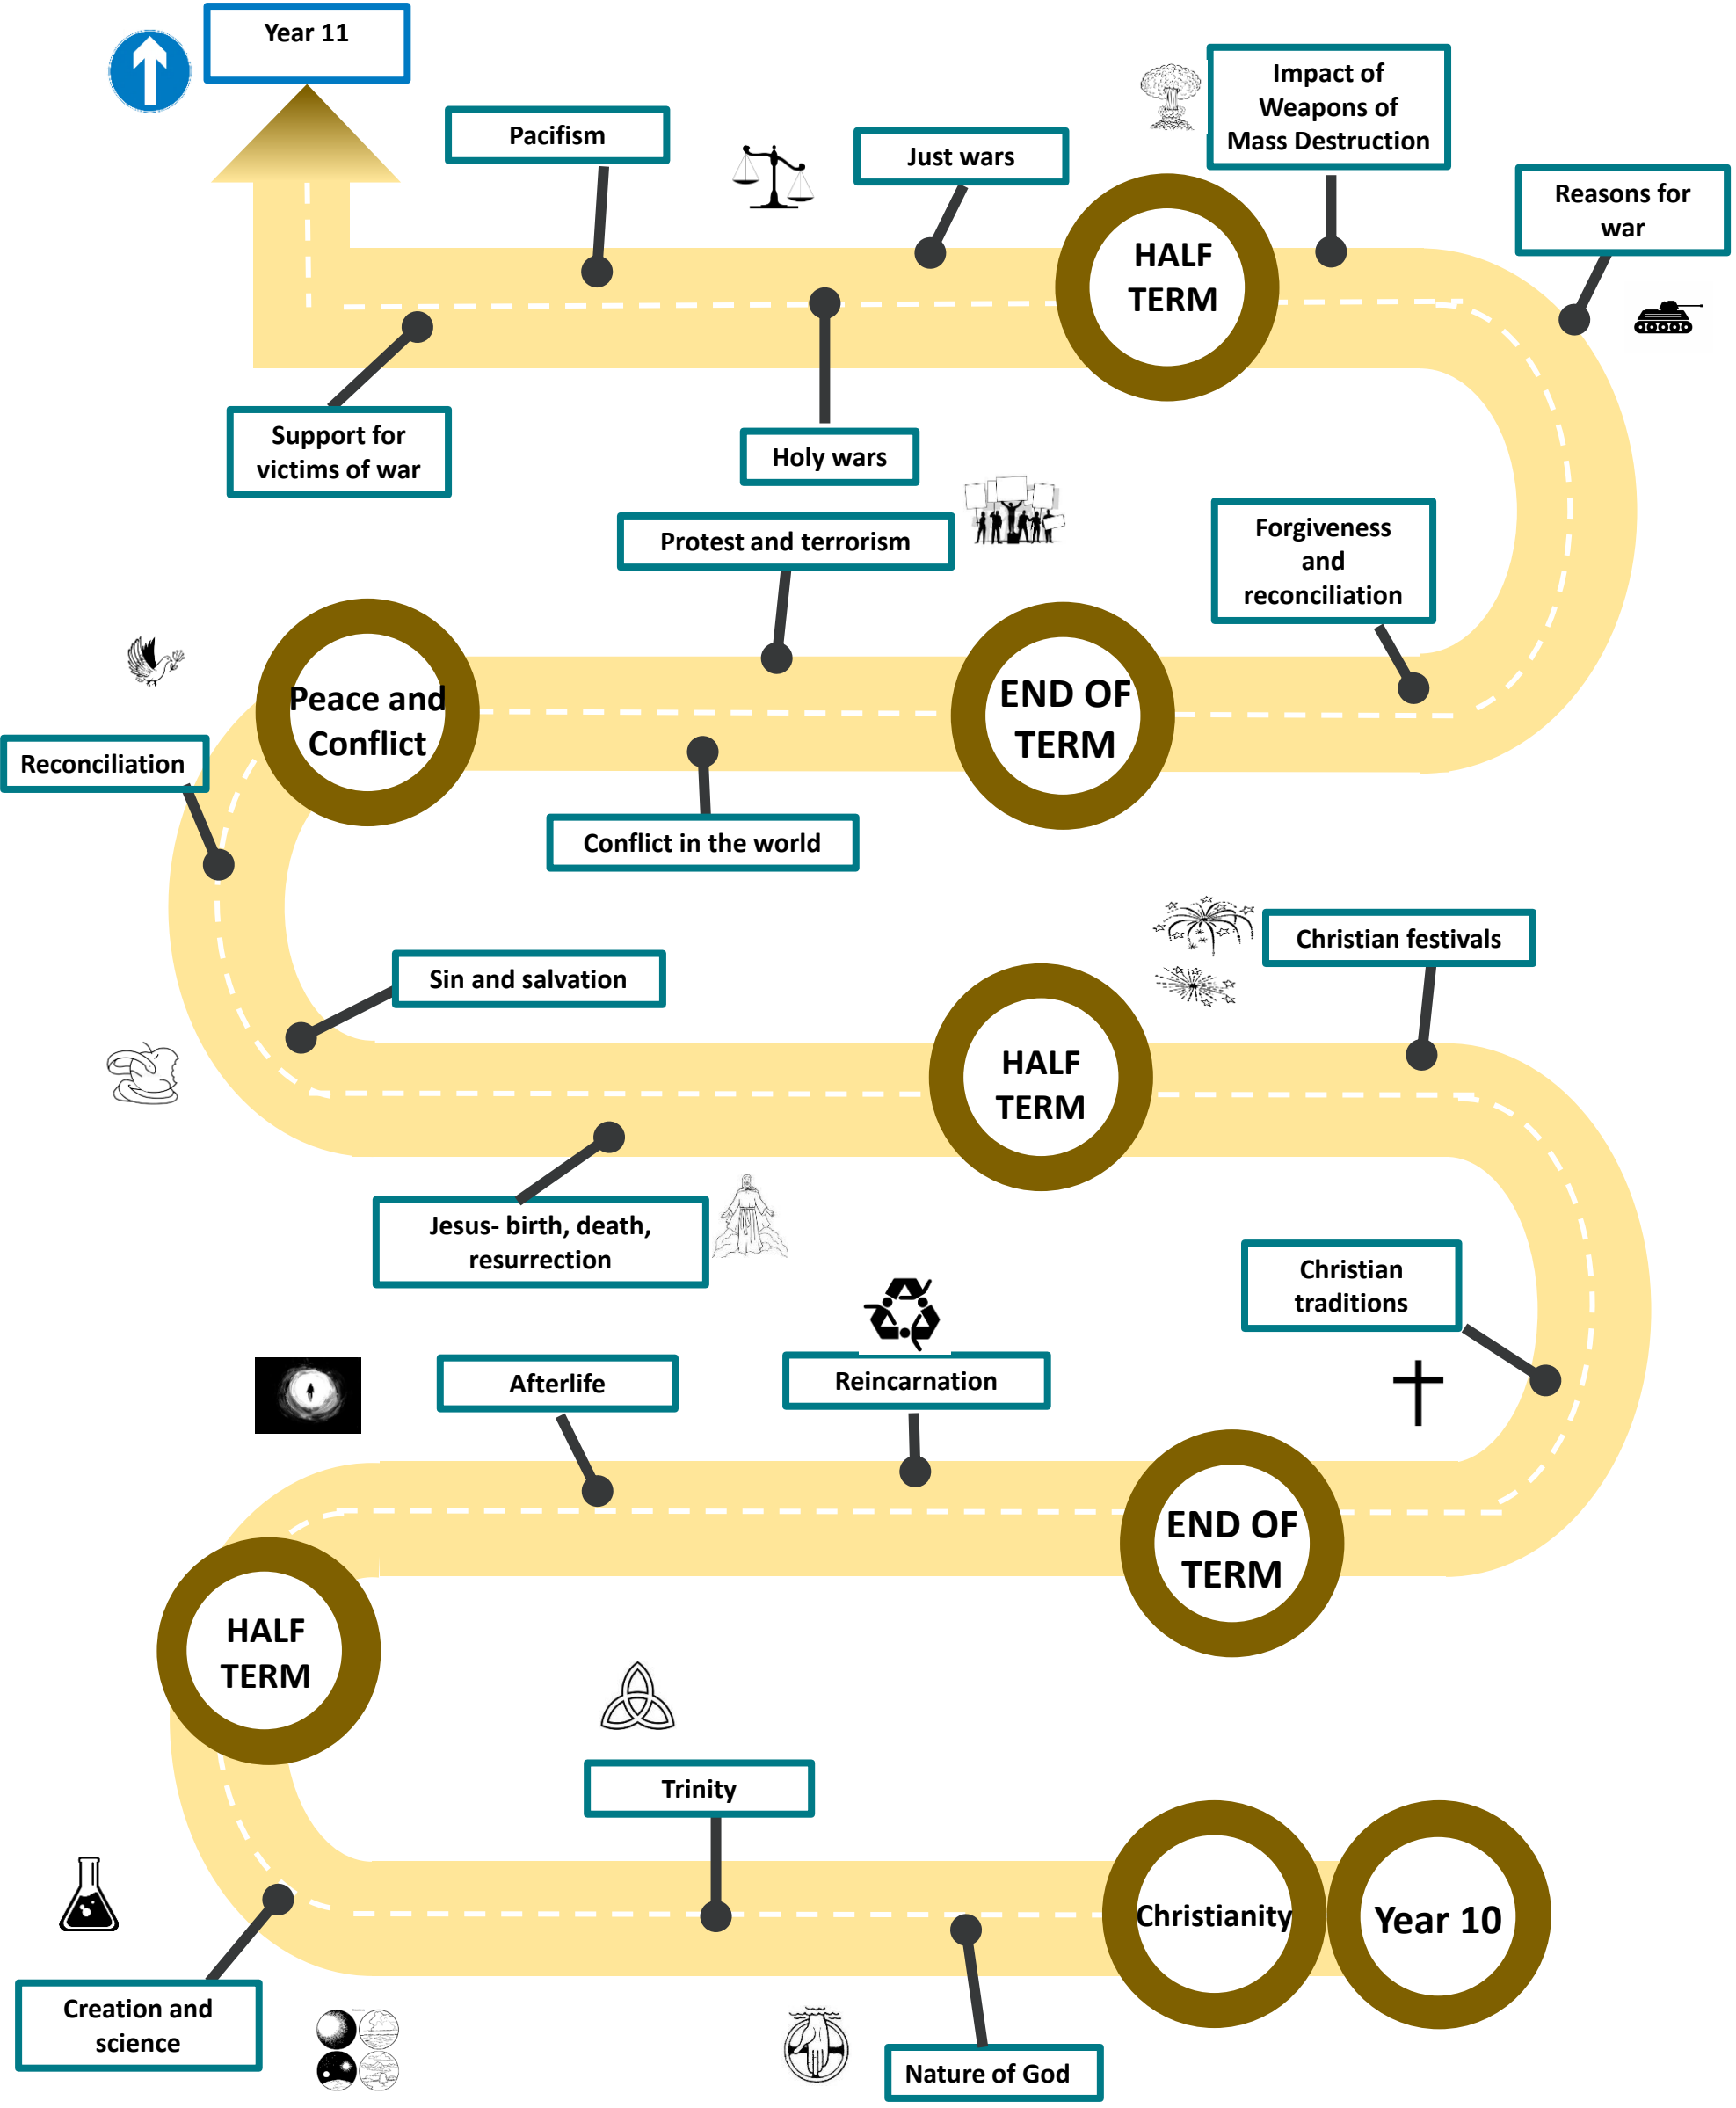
Year 11

Pacifism

Just wars

Impact of Weapons of Mass Destruction

Reasons for war

HALF TERM

Support for victims of war

Holy wars

Protest and terrorism

Forgiveness and reconciliation

Peace and Conflict

END OF TERM

Reconciliation

Conflict in the world

Christian festivals

Sin and salvation

HALF TERM

Jesus- birth, death, resurrection

Christian traditions

Afterlife

Reincarnation

END OF TERM

HALF TERM

Trinity

Christianity

Year 10

Creation and science

Nature of God